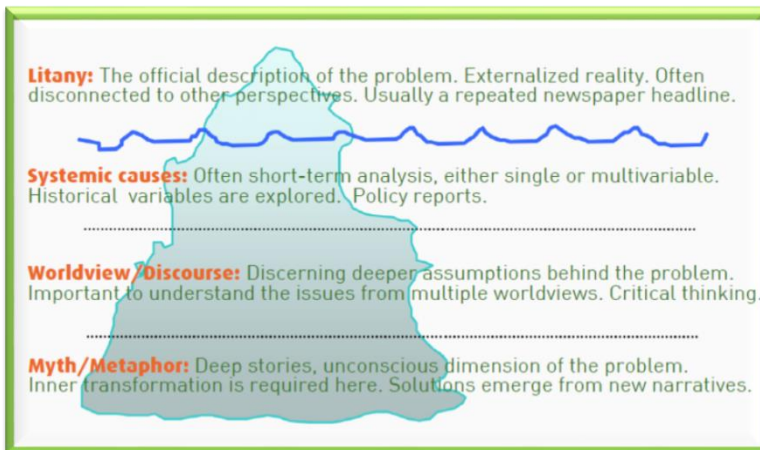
Litany: The official description of the problem. Externalized reality. Often disconnected to other perspectives. Usually a repeated newspaper headline.

Systemic causes: Often short-term analysis, either single or multivariable. Historical variables are explored. Policy reports.

Worldview/Discourse: Discerning deeper assumptions behind the problem. Important to understand the issues from multiple worldviews. Critical thinking.

Myth/Metaphor: Deep stories, unconscious dimension of the problem. Inner transformation is required here. Solutions emerge from new narratives.